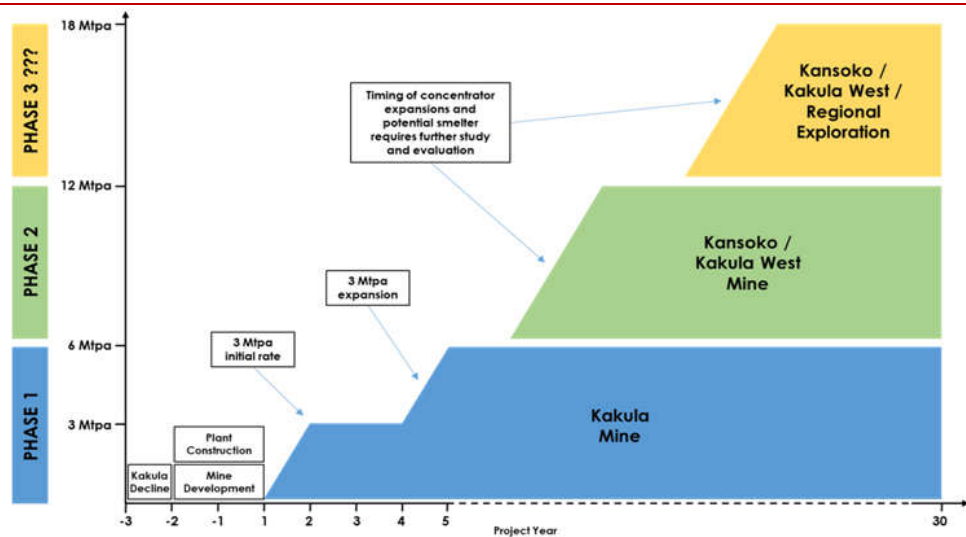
PHASE 3 ???

PHASE 2

PHASE 1

18 Mtpa

12 Mtpa

6 Mtpa

3 Mtpa

Timing of concentrator expansions and potential smelter requires further study and evaluation

Kansoko / Kakula West / Regional Exploration

Kansoko / Kakula West Mine

3 Mtpa expansion

3 Mtpa initial rate

Kakula Mine

Plant Construction

Kakula Decline

Mine Development

-3 -2 -1 1 2 3 4 5 30

Project Year